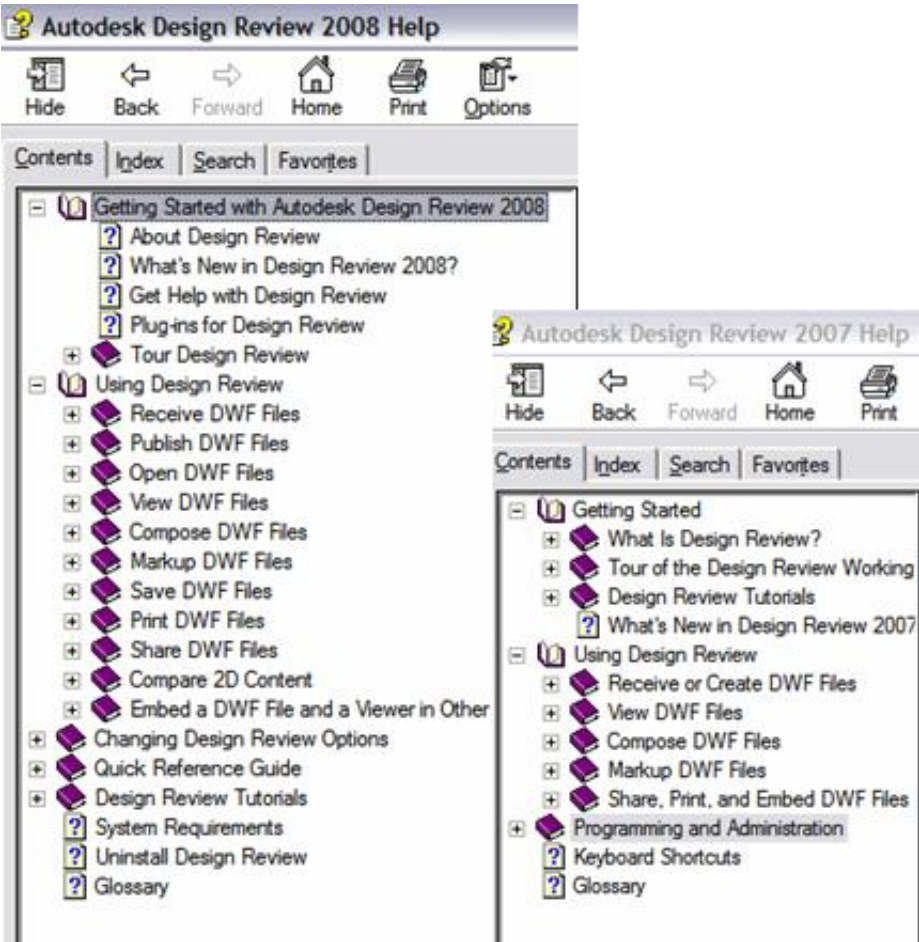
Autodesk Design Review 2008 Help

Hide Back Forward Home Print Options

Contents | Index | Search | Favorites

Getting Started with Autodesk Design Review 2008
About Design Review
What's New in Design Review 2008?
Get Help with Design Review
Plug-ins for Design Review
Tour Design Review
Using Design Review
Receive DWF Files
Publish DWF Files
Open DWF Files
View DWF Files
Compose DWF Files
Markup DWF Files
Save DWF Files
Print DWF Files
Share DWF Files
Compare 2D Content
Embed a DWF File and a Viewer in Other
Changing Design Review Options
Quick Reference Guide
Design Review Tutorials
System Requirements
Uninstall Design Review
Glossary

Autodesk Design Review 2007 Help

Hide Back Forward Home Print

Contents | Index | Search | Favorites

Getting Started
What Is Design Review?
Tour of the Design Review Working
Design Review Tutorials
What's New in Design Review 2007
Using Design Review
Receive or Create DWF Files
View DWF Files
Compose DWF Files
Markup DWF Files
Share, Print, and Embed DWF Files
Programming and Administration
Keyboard Shortcuts
Glossary